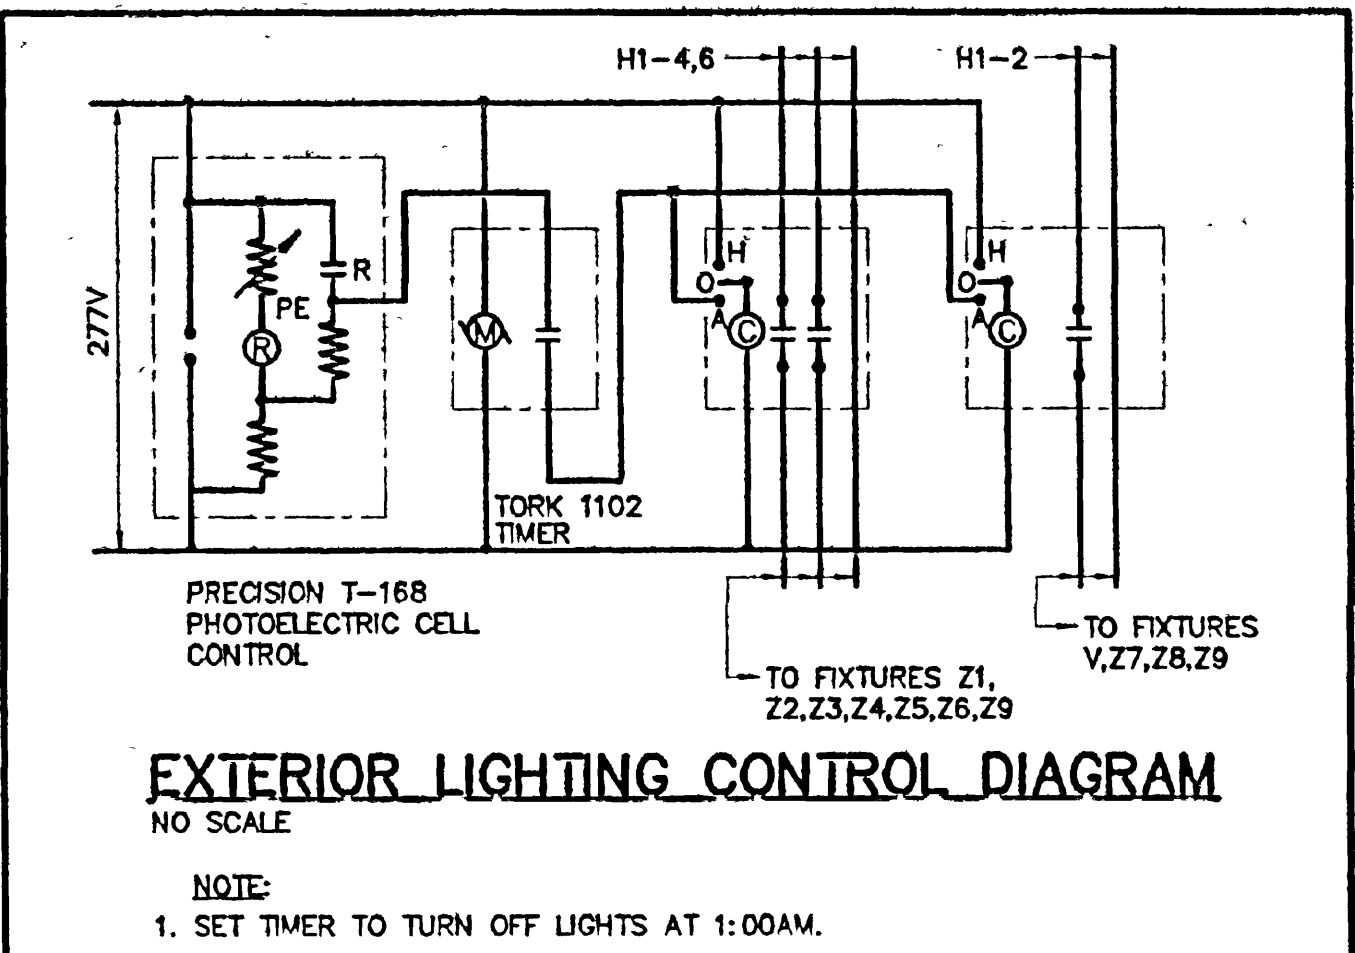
H1-4,6

H1-2

277V

R

PE

R

M

H

O

A

C

H

O

A

C

TORK 1102 TIMER

PRECISION T-168 PHOTOELECTRIC CELL CONTROL

TO FIXTURES Z1, Z2,Z3,Z4,Z5,Z6,Z9

TO FIXTURES V,Z7,Z8,Z9

EXTERIOR LIGHTING CONTROL DIAGRAM

NO SCALE

NOTE:

1. SET TIMER TO TURN OFF LIGHTS AT 1:00AM.